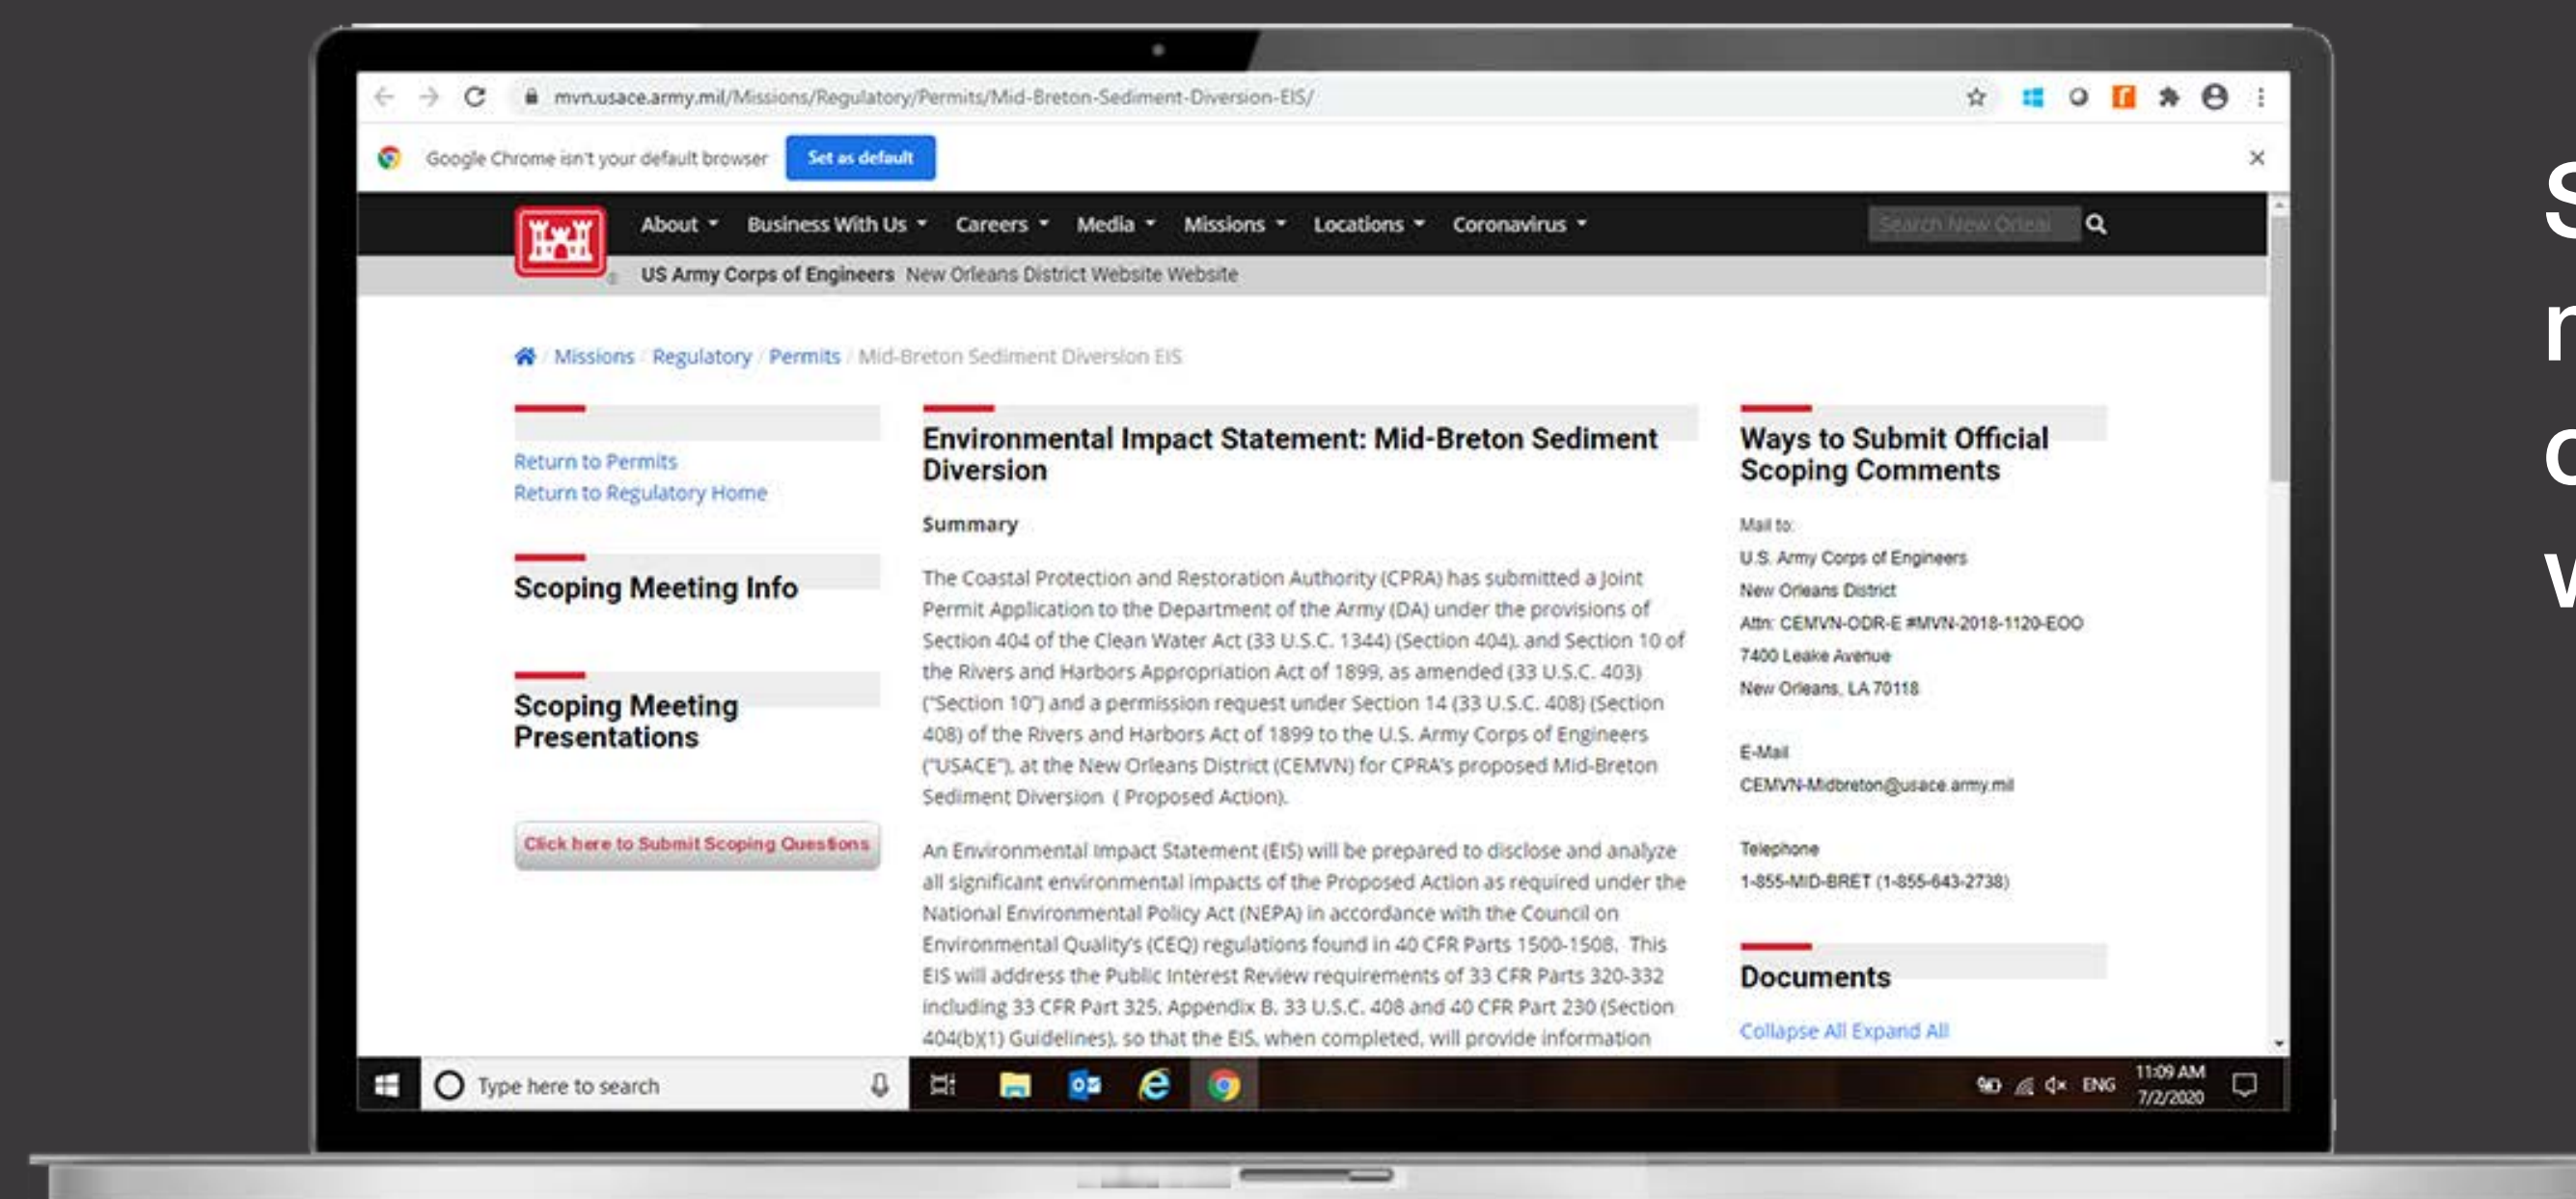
mvn.usace.army.mil/Missions/Regulatory/Permits/Mid-Breton-Sediment-Diversion-EIS/

Google Chrome isn't your default browser Set as default

About Business With Us Careers Media Missions Locations Coronavirus

Search New Orleal

US Army Corps of Engineers New Orleans District Website Website

Missions / Regulatory / Permits / Mid-Breton Sediment Diversion EIS

Return to Permits
Return to Regulatory Home

Scoping Meeting Info

Scoping Meeting Presentations

Click here to Submit Scoping Questions

Environmental Impact Statement: Mid-Breton Sediment Diversion

Summary

The Coastal Protection and Restoration Authority (CPRA) has submitted a Joint Permit Application to the Department of the Army (DA) under the provisions of Section 404 of the Clean Water Act (33 U.S.C. 1344) (Section 404), and Section 10 of the Rivers and Harbors Appropriation Act of 1899, as amended (33 U.S.C. 403) ("Section 10") and a permission request under Section 14 (33 U.S.C. 408) (Section 408) of the Rivers and Harbors Act of 1899 to the U.S. Army Corps of Engineers ("USACE"), at the New Orleans District (CEMVN) for CPRA's proposed Mid-Breton Sediment Diversion ( Proposed Action).

An Environmental Impact Statement (EIS) will be prepared to disclose and analyze all significant environmental impacts of the Proposed Action as required under the National Environmental Policy Act (NEPA) in accordance with the Council on Environmental Quality's (CEQ) regulations found in 40 CFR Parts 1500-1508. This EIS will address the Public Interest Review requirements of 33 CFR Parts 320-332 including 33 CFR Part 325, Appendix B, 33 U.S.C. 408 and 40 CFR Part 230 (Section 404(b)(1) Guidelines), so that the EIS, when completed, will provide information

Ways to Submit Official Scoping Comments

Mail to:
U.S. Army Corps of Engineers
New Orleans District
Attn: CEMVN-ODR-E #MVN-2018-1120-EOO
7400 Leake Avenue
New Orleans, LA 70118

E-Mail
CEMVN-Midbreton@usace.army.mil

Telephone
1-855-MID-BRET (1-855-643-2738)

Documents

Collapse All Expand All

Type here to search

ENG 11:09 AM 7/2/2020